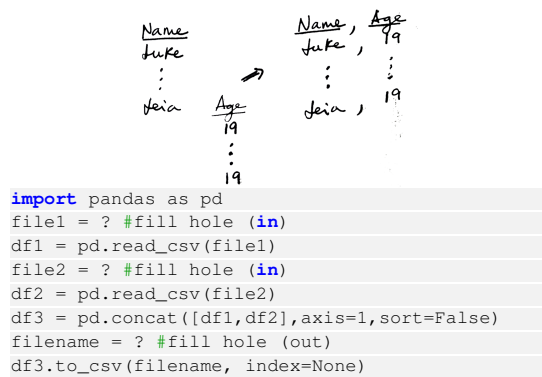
Name
Luke
⋮
Leia

Age
19
⋮
19

Name, Age
Luke, 19
⋮
Leia, 19

import pandas as pd
file1 = ? #fill hole (in)
df1 = pd.read_csv(file1)
file2 = ? #fill hole (in)
df2 = pd.read_csv(file2)
df3 = pd.concat([df1,df2],axis=1,sort=False)
filename = ? #fill hole (out)
df3.to_csv(filename, index=None)